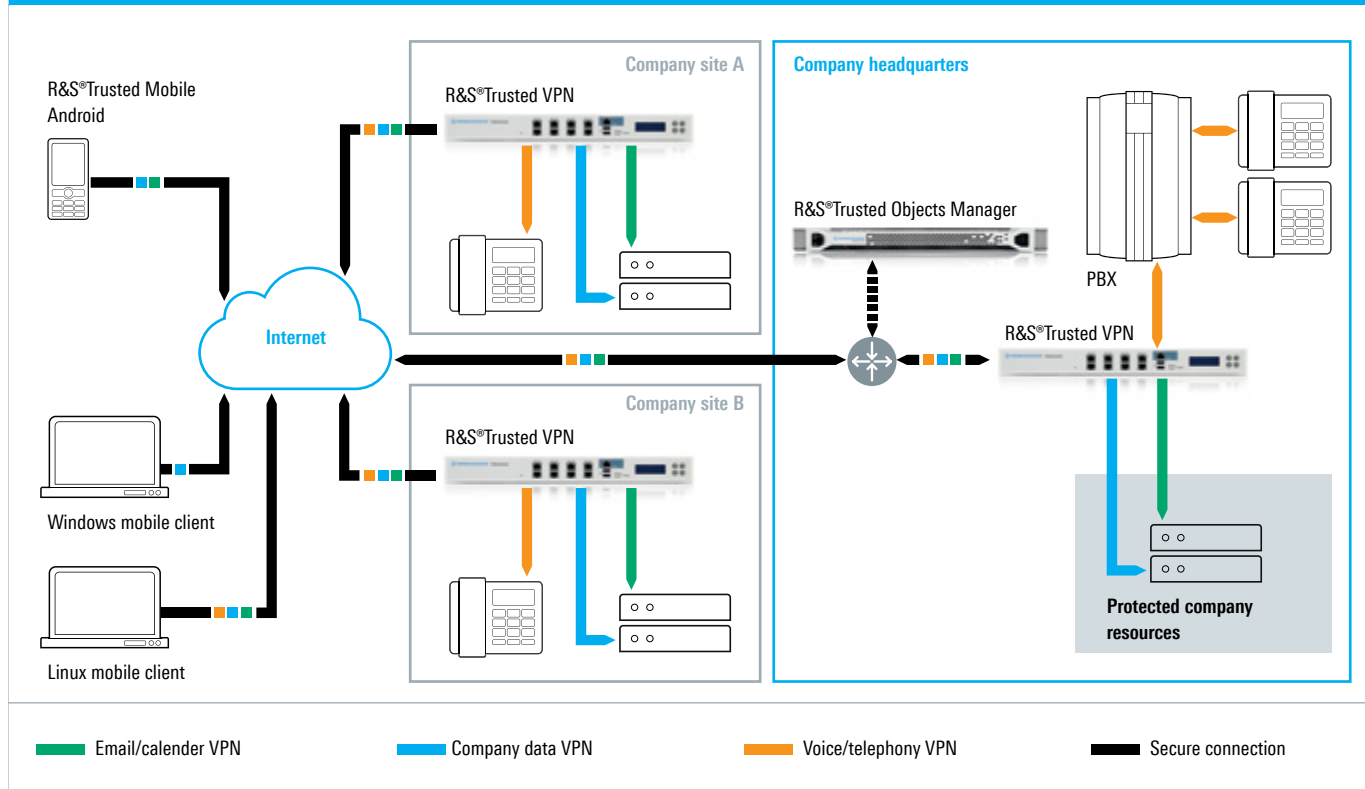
R&S®Trusted Mobile Android

Company site A

R&S®Trusted VPN

Company headquarters

R&S®Trusted Objects Manager

PBX

Internet

R&S®Trusted VPN

Company site B

R&S®Trusted VPN

Windows mobile client

Linux mobile client

Protected company resources

Email/calender VPN

Company data VPN

Voice/telephony VPN

Secure connection